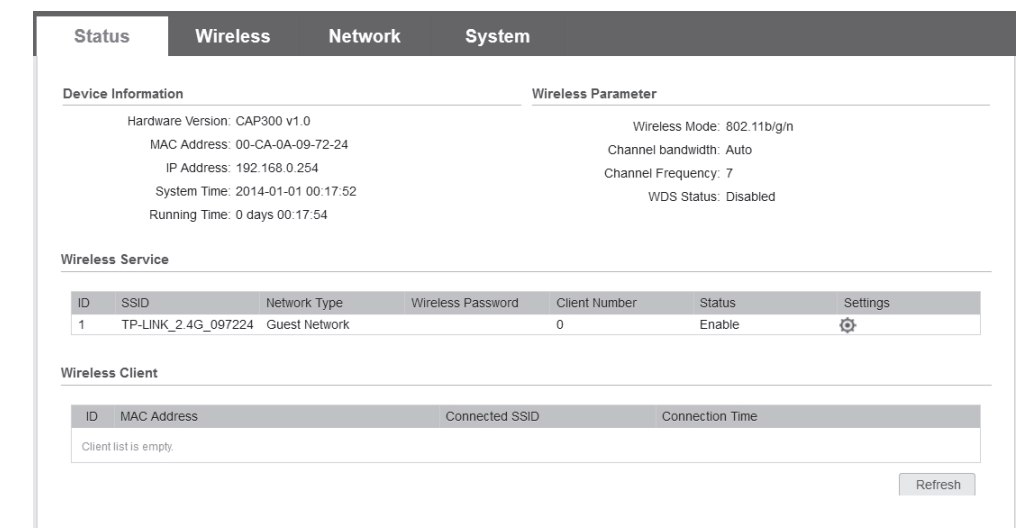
Status Wireless Network System

Device Information

Hardware Version: CAP300 v1.0
MAC Address: 00-CA-0A-09-72-24
IP Address: 192.168.0.254
System Time: 2014-01-01 00:17:52
Running Time: 0 days 00:17:54

Wireless Parameter

Wireless Mode: 802.11b/g/n
Channel bandwidth: Auto
Channel Frequency: 7
WDS Status: Disabled

Wireless Service

| ID | SSID | Network Type | Wireless Password | Client Number | Status | Settings |
|---|---|---|---|---|---|---|
| 1 | TP-LINK_2.4G_097224 | Guest Network | | 0 | Enable | |

Wireless Client

| ID | MAC Address | Connected SSID | Connection Time |
|---|---|---|---|
| Client list is empty. | | | |

Refresh